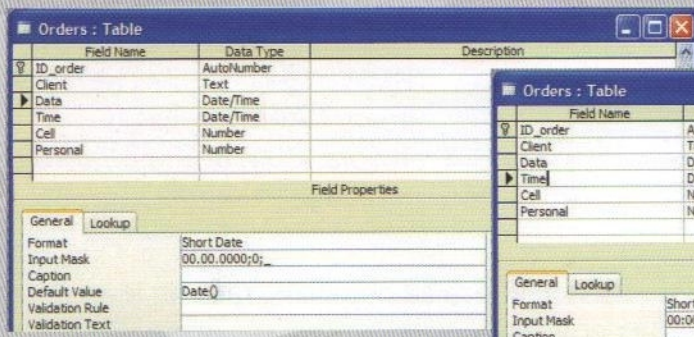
Orders : Table

| Field Name | Data Type | Description |
|---|---|---|
| ID_order | AutoNumber | |
| Client | Text | |
| Data | Date/Time | |
| Time | Date/Time | |
| Cell | Number | |
| Personal | Number | |

Field Properties

General Lookup

| | |
|---|---|
| Format | Short Date |
| Input Mask | 00.00.0000;0;_ |
| Caption | |
| Default Value | Date() |
| Validation Rule | |
| Validation Text | |

Orders : Table

| Field Name | |
|---|---|
| ID_order | A |
| Client | T |
| Data | D |
| Time | D |
| Cell | N |
| Personal | N |

General Lookup

| | |
|---|---|
| Format | Short |
| Input Mask | 00:0 |
| Caption | |